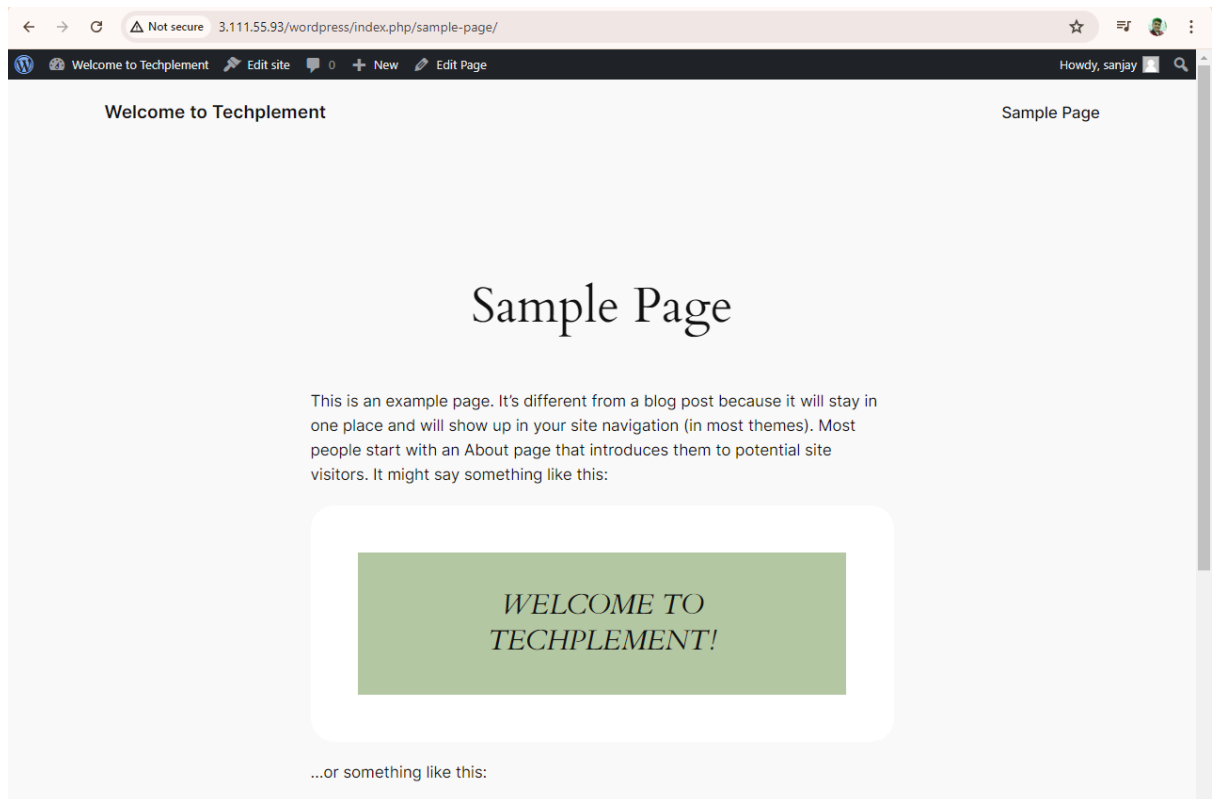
Not secure 3.111.55.93/wordpress/index.php/sample-page/

Welcome to Techplement Edit site 0 New Edit Page Howdy, sanjay

Welcome to Techplement

Sample Page

Sample Page

This is an example page. It's different from a blog post because it will stay in one place and will show up in your site navigation (in most themes). Most people start with an About page that introduces them to potential site visitors. It might say something like this:

WELCOME TO TECHPLEMENT!

...or something like this: